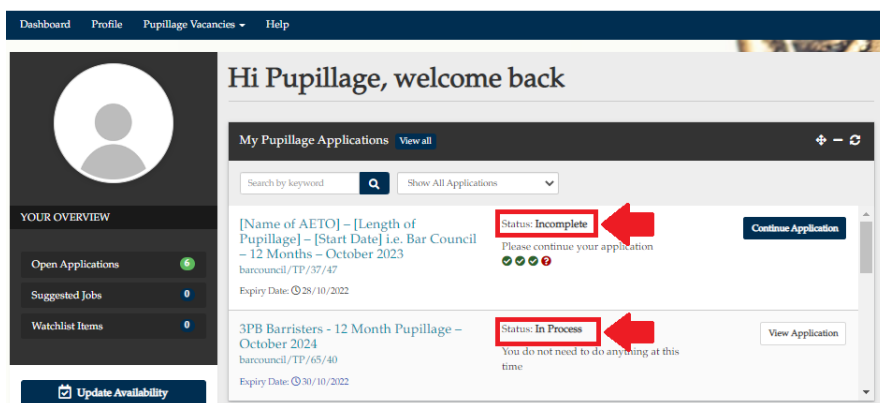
Dashboard Profile Pupillage Vacancies Help

Hi Pupillage, welcome back

YOUR OVERVIEW

Open Applications 6

Suggested Jobs 0

Watchlist Items 0

Update Availability

My Pupillage Applications View all

Search by keyword

Show All Applications

[Name of AETO] – [Length of Pupillage] – [Start Date] i.e. Bar Council – 12 Months – October 2023

barcouncil/TP/37/47

Expiry Date: 28/10/2022

Status: Incomplete

Please continue your application

Continue Application

3PB Barristers - 12 Month Pupillage – October 2024

barcouncil/TP/65/40

Expiry Date: 30/10/2022

Status: In Process

You do not need to do anything at this time

View Application